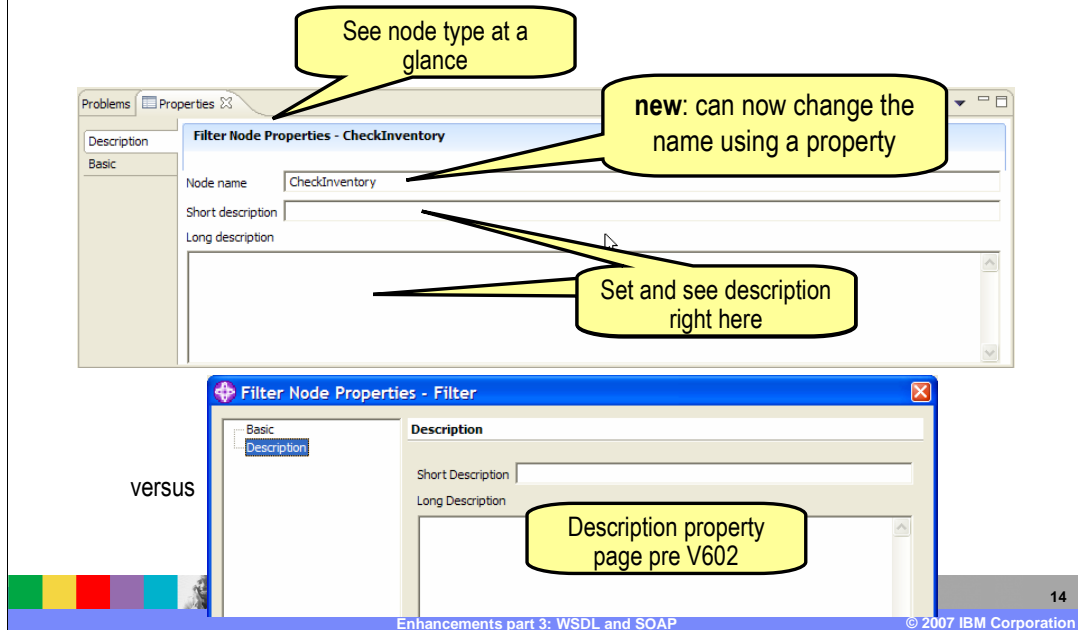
See node type at a glance

Problems
Properties

new: can now change the name using a property

Description
Basic

Filter Node Properties - CheckInventory

Node name
CheckInventory

Short description

Long description

Set and see description right here

Filter Node Properties - Filter

Basic
Description

Description

Short Description

Long Description

versus

Description property page pre V602

14

Enhancements part 3: WSDL and SOAP

© 2007 IBM Corporation